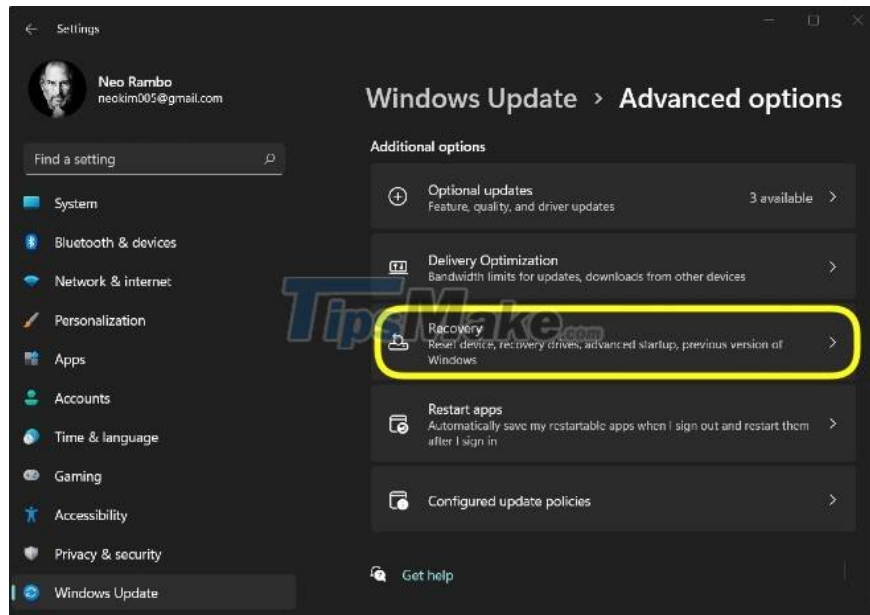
Settings

Neo Rambo
neokim005@gmail.com

Find a setting

System
Bluetooth & devices
Network & internet
Personalization
Apps
Accounts
Time & language
Gaming
Accessibility
Privacy & security
Windows Update

Windows Update > Advanced options

Additional options

Optional updates
Feature, quality, and driver updates
3 available

Delivery Optimization
Bandwidth limits for updates, downloads from other devices

TipsMake.com

Recovery
Reset device, recovery drives, advanced startup, previous version of Windows

Restart apps
Automatically save my restartable apps when I sign out and restart them after I sign in

Configured update policies

Get help